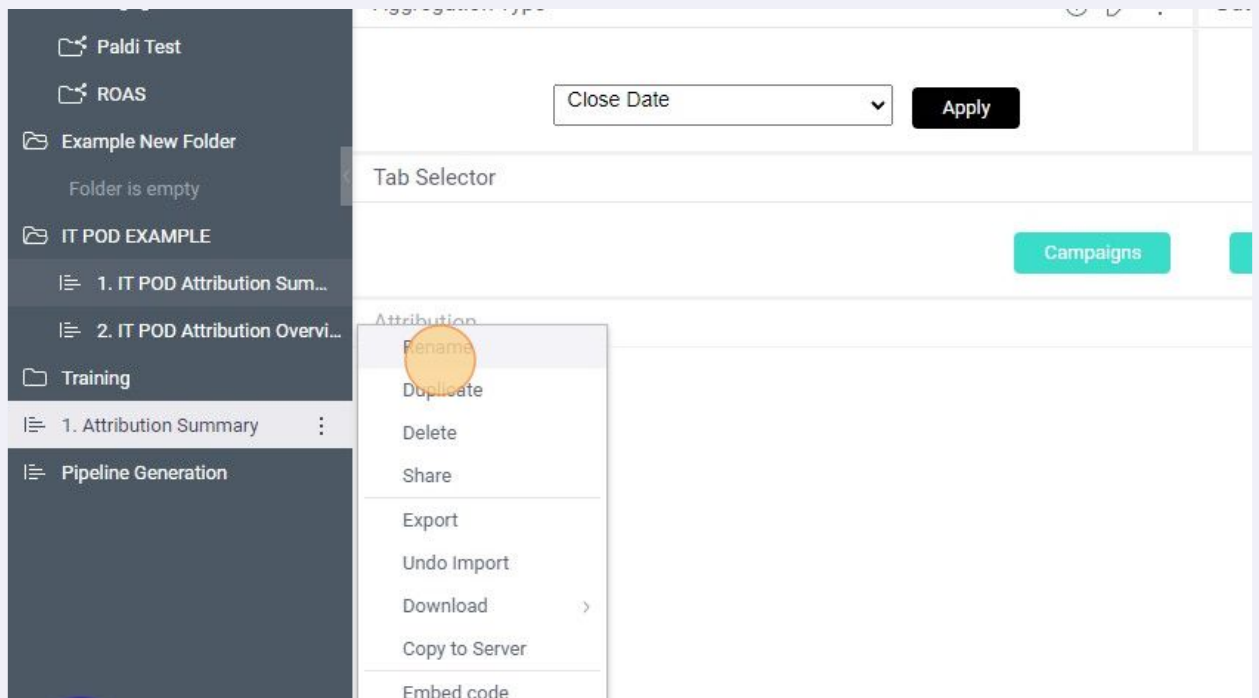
Paldi Test
ROAS
Example New Folder
Folder is empty
IT POD EXAMPLE
1. IT POD Attribution Sum...
2. IT POD Attribution Overvi...
Training
1. Attribution Summary
Pipeline Generation

Aggregation Type

Close Date
Apply

Tab Selector

Campaigns

Attribution

Rename
Duplicate
Delete
Share
Export
Undo Import
Download
Copy to Server
Embed code